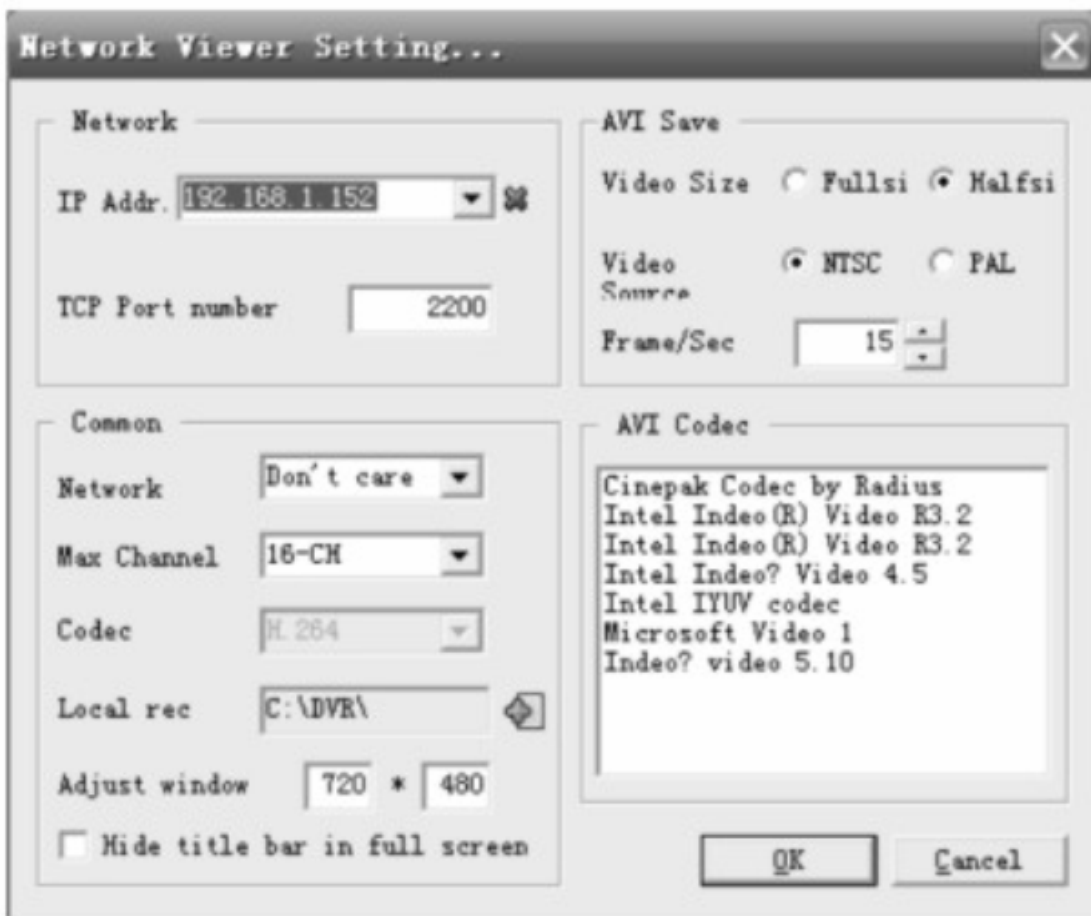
Network Viewer Setting...

Network

IP Addr. 192.168.1.152

TCP Port number 2200

AVI Save

Video Size Fullsi Halfsi

Video Source NTSC PAL

Frame/Sec 15

Common

Network Don't care

Max Channel 16-CH

Codec H.264

Local rec C:\DVR\

Adjust window 720 * 480

Hide title bar in full screen

AVI Codec

Cinepak Codec by Radius
Intel Indeo(R) Video R3.2
Intel Indeo(R) Video R3.2
Intel Indeo? Video 4.5
Intel IYUV codec
Microsoft Video 1
Indeo? video 5.10

OK

Cancel